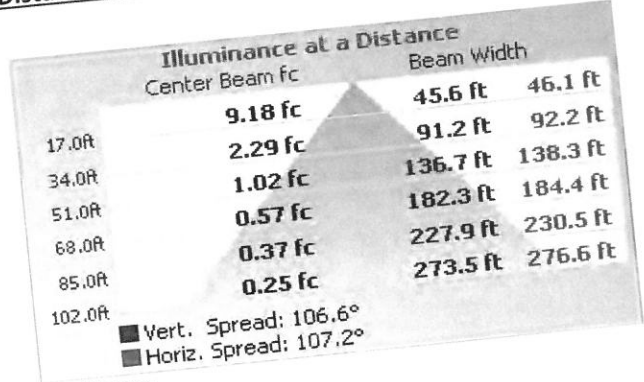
Distance

Illuminance at a Distance

| | Center Beam fc | Beam Width | |
|---|---|---|---|
| 17.0ft | 9.18 fc | 45.6 ft | 46.1 ft |
| 34.0ft | 2.29 fc | 91.2 ft | 92.2 ft |
| 51.0ft | 1.02 fc | 136.7 ft | 138.3 ft |
| 68.0ft | 0.57 fc | 182.3 ft | 184.4 ft |
| 85.0ft | 0.37 fc | 227.9 ft | 230.5 ft |
| 102.0ft | 0.25 fc | 273.5 ft | 276.6 ft |

Vert. Spread: 106.6°
Horiz. Spread: 107.2°